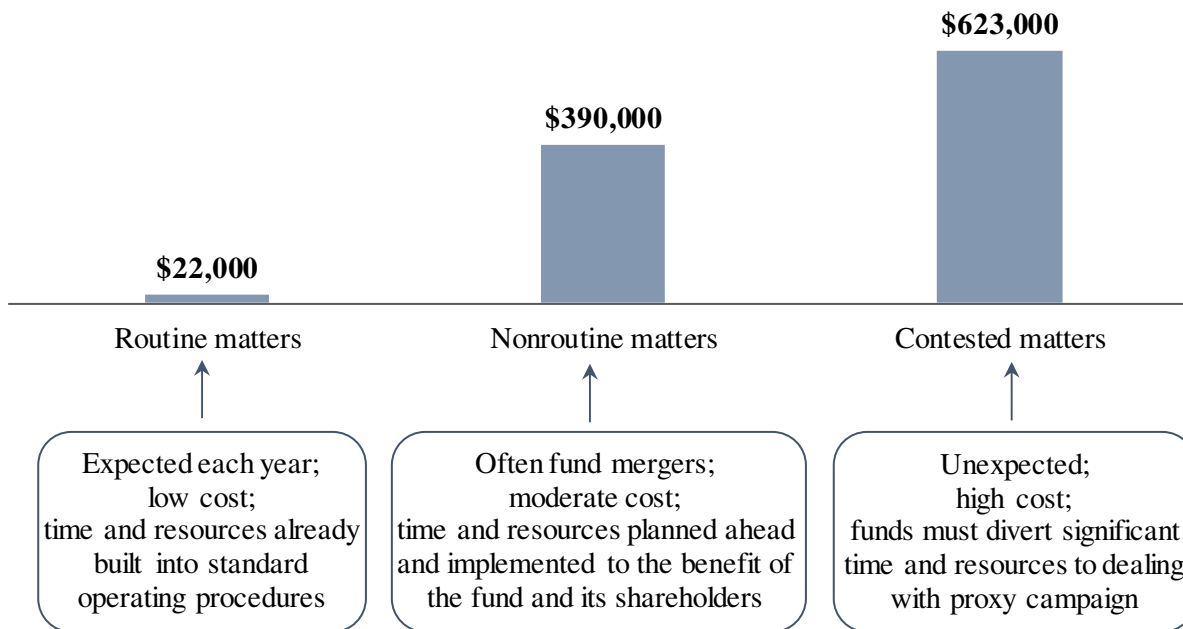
$623,000

$390,000

$22,000

Routine matters

Nonroutine matters

Contested matters

Expected each year; low cost; time and resources already built into standard operating procedures

Often fund mergers; moderate cost; time and resources planned ahead and implemented to the benefit of the fund and its shareholders

Unexpected; high cost; funds must divert significant time and resources to dealing with proxy campaign